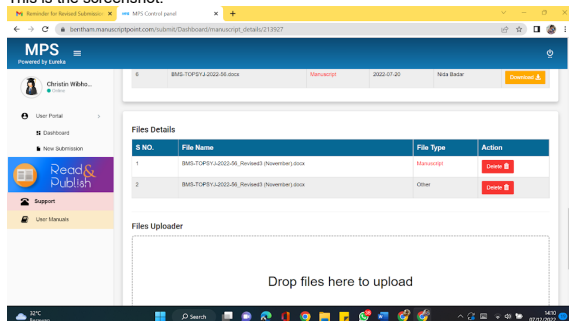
This is the screenshot:

Reminder for Revised Submission ×
MPS Control panel ×
+

bentham.manuscriptpoint.com/submit/Dashboard/manuscript_details/213927

MPS
Powered by Eureka

Christin Wibho...
Online

User Portal
Dashboard
New Submission

Read & Publish

Support
User Manuals

| 6 | BMS-TOPSYJ-2022-56.docx | Manuscript | 2022-07-20 | Nida Badar | Download |
|---|---|---|---|---|---|

Files Details

| S NO. | File Name | File Type | Action |
|---|---|---|---|
| 1 | BMS-TOPSYJ-2022-56_Revised3 (November).docx | Manuscript | Delete |
| 2 | BMS-TOPSYJ-2022-56_Revised3 (November).docx | Other | Delete |

Files Uploader

Drop files here to upload

32°C
Berawan

Search

14:10
07/11/2022